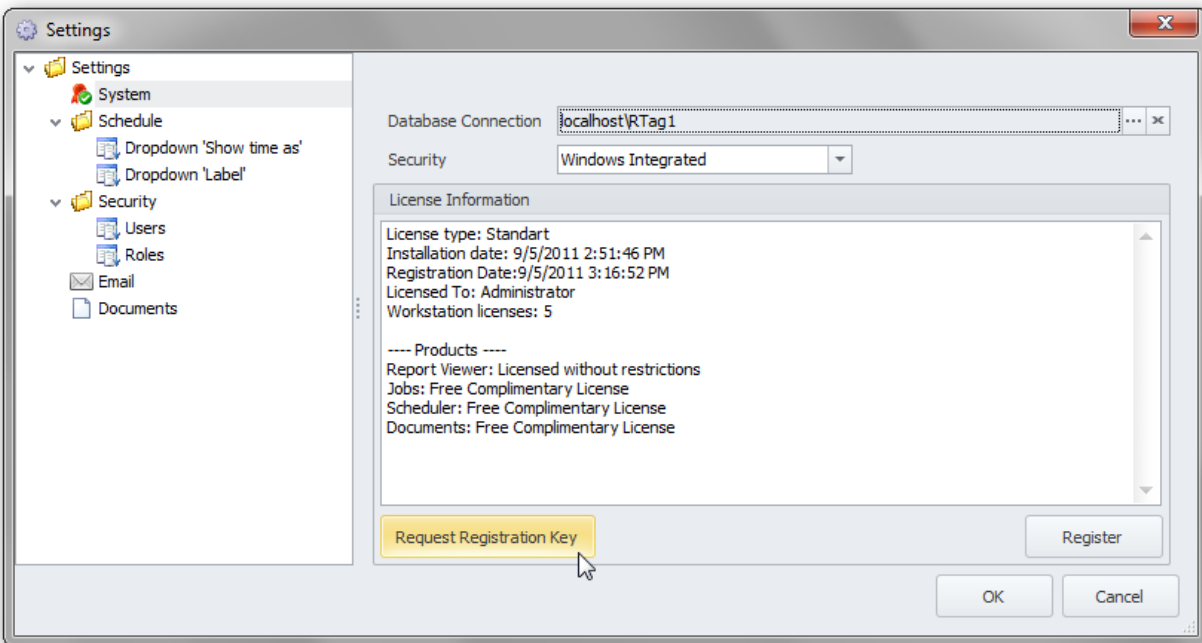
Settings

Settings
System
Schedule
Dropdown 'Show time as'
Dropdown 'Label'
Security
Users
Roles
Email
Documents

Database Connection localhost\RTag1
Security Windows Integrated

License Information

License type: Standart
Installation date: 9/5/2011 2:51:46 PM
Registration Date:9/5/2011 3:16:52 PM
Licensed To: Administrator
Workstation licenses: 5

---- Products ----
Report Viewer: Licensed without restrictions
Jobs: Free Complimentary License
Scheduler: Free Complimentary License
Documents: Free Complimentary License

Request Registration Key
Register
OK
Cancel